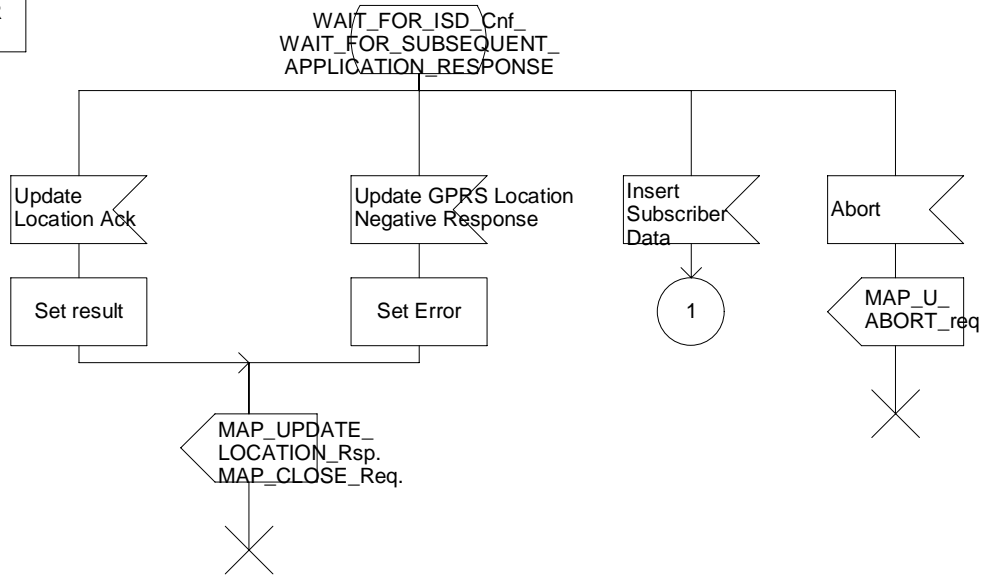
WAIT_FOR_ISD_Cnf_
WAIT_FOR_SUBSEQUENT_
APPLICATION_RESPONSE

Update Location Ack

Update GPRS Location Negative Response

Insert Subscriber Data

Abort

Set result

Set Error

1

MAP_U_
ABORT_req

MAP_UPDATE_
LOCATION_Rsp.
MAP_CLOSE_Req.